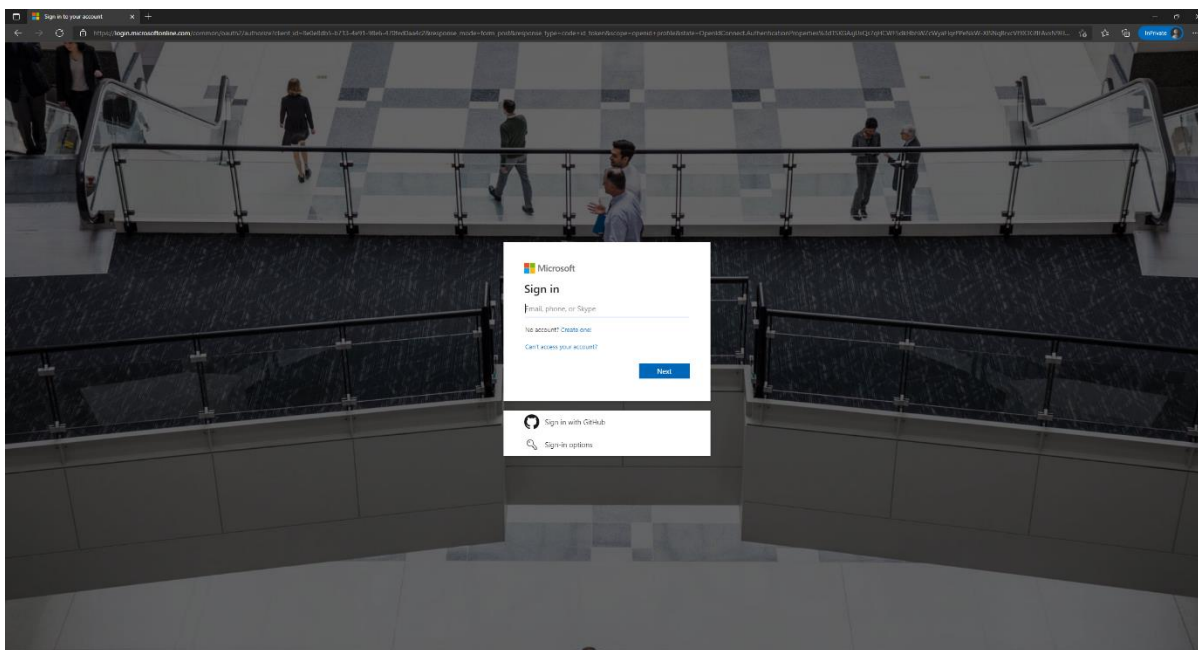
Sign in to your account

https://login.microsoftonline.com/common/oauth2/authorize?client_id=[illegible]&response_mode=form_post&response_type=code+id_token&scope=openid+profile&state=OpenIdConnect.AuthenticationProperties%3d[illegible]

InPrivate

Microsoft

Sign in

Email, phone, or Skype

No account? Create one!

Can't access your account?

Next

Sign in with GitHub

Sign-in options